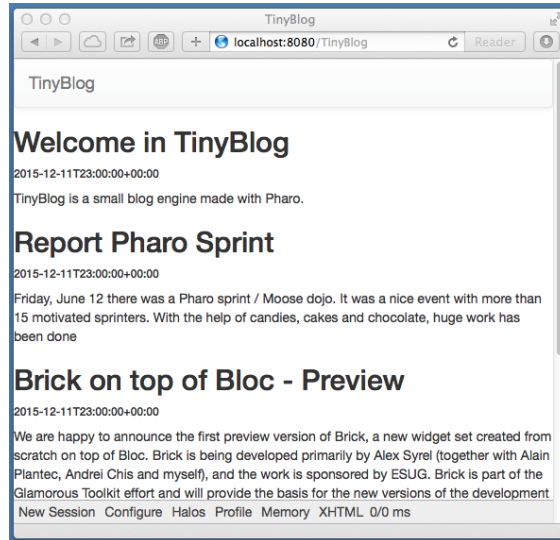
TinyBlog

localhost:8080/TinyBlog

Reader

TinyBlog

Welcome in TinyBlog

2015-12-11T23:00:00+00:00

TinyBlog is a small blog engine made with Pharo.

Report Pharo Sprint

2015-12-11T23:00:00+00:00

Friday, June 12 there was a Pharo sprint / Moose dojo. It was a nice event with more than 15 motivated sprinters. With the help of candies, cakes and chocolate, huge work has been done

Brick on top of Bloc - Preview

2015-12-11T23:00:00+00:00

We are happy to announce the first preview version of Brick, a new widget set created from scratch on top of Bloc. Brick is being developed primarily by Alex Syrel (together with Alain Plantec, Andrei Chis and myself), and the work is sponsored by ESUG. Brick is part of the Glamorous Toolkit effort and will provide the basis for the new versions of the development

New Session Configure Halos Profile Memory XHTML 0/0 ms